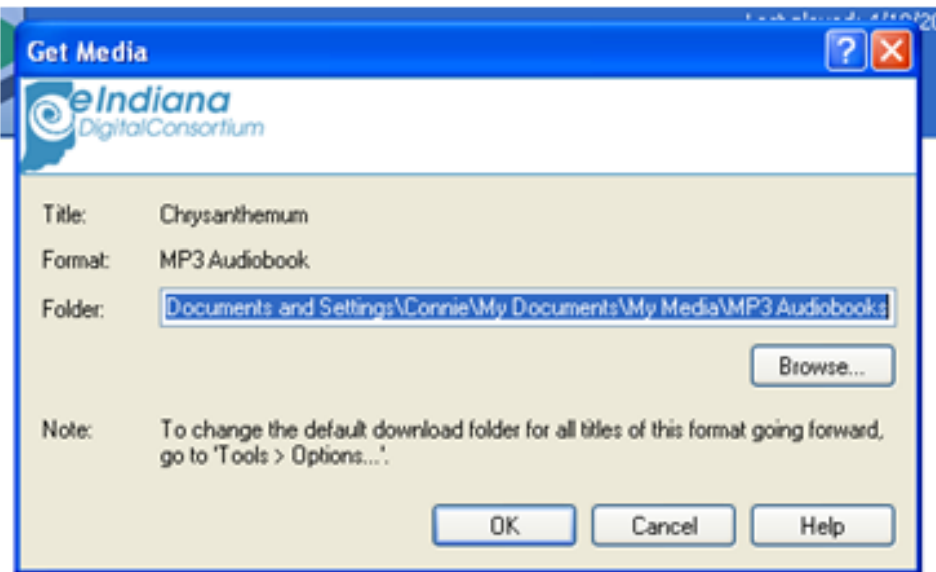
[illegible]

Get Media

? X

eIndiana
DigitalConsortium

Title: Chrysanthemum

Format: MP3 Audiobook

Folder: Documents and Settings\Connie\My Documents\My Media\MP3 Audiobooks

Browse...

Note: To change the default download folder for all titles of this format going forward, go to 'Tools > Options...'.

OK Cancel Help